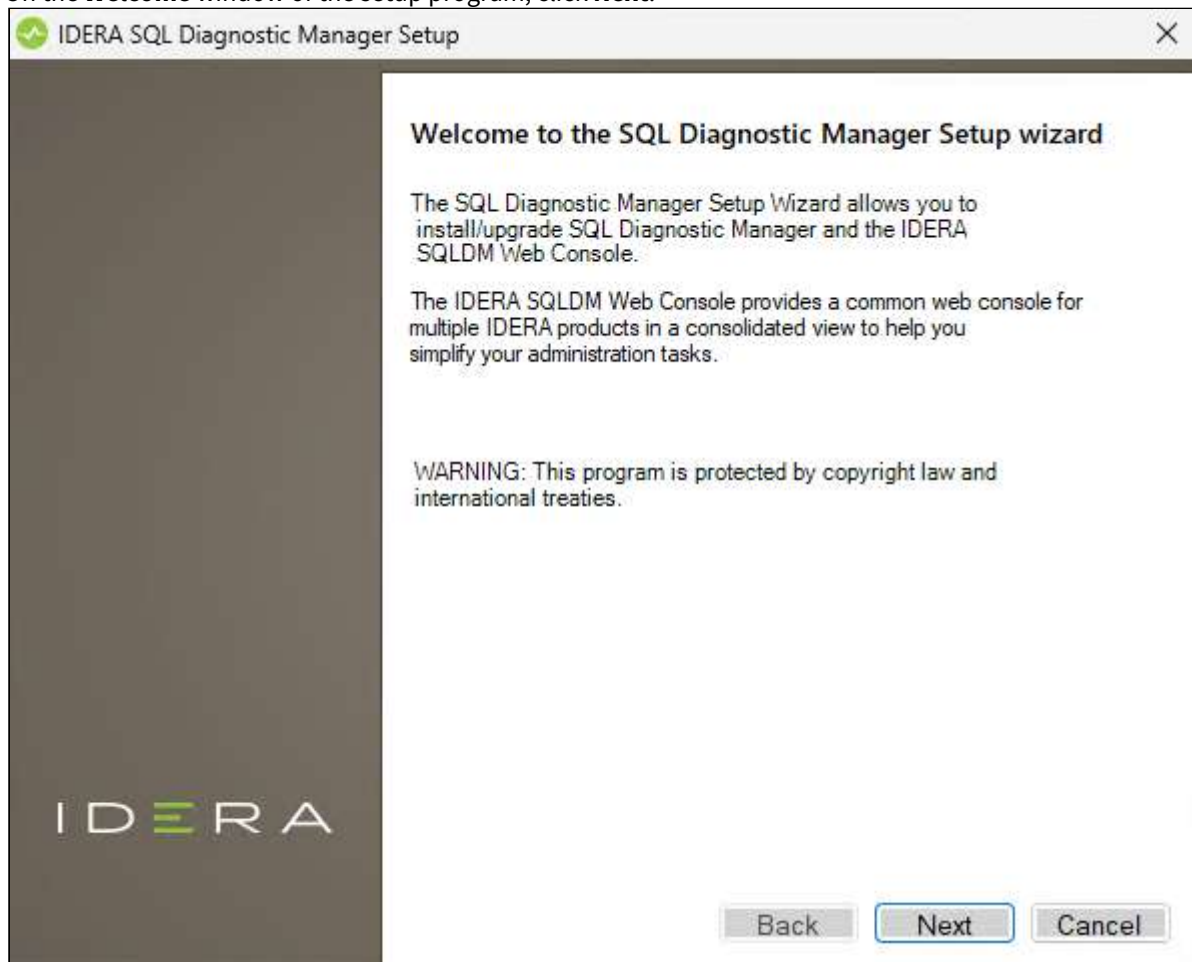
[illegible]

IDERA SQL Diagnostic Manager Setup

×

Welcome to the SQL Diagnostic Manager Setup wizard

The SQL Diagnostic Manager Setup Wizard allows you to install/upgrade SQL Diagnostic Manager and the IDERA SQLDM Web Console.

The IDERA SQLDM Web Console provides a common web console for multiple IDERA products in a consolidated view to help you simplify your administration tasks.

WARNING: This program is protected by copyright law and international treaties.

IDERA

Back Next Cancel